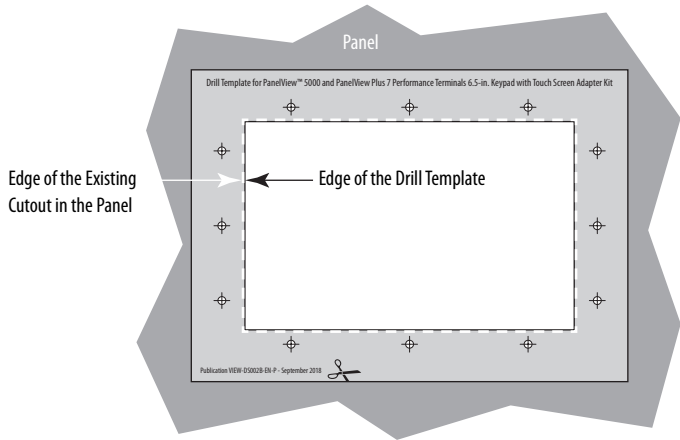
Panel

Drill Template for PanelView™ 5000 and PanelView Plus 7 Performance Terminals 6.5-in. Keypad with Touch Screen Adapter Kit

Edge of the Existing Cutout in the Panel

Edge of the Drill Template

Publication VIEW-DS002B-EN-P - September 2018